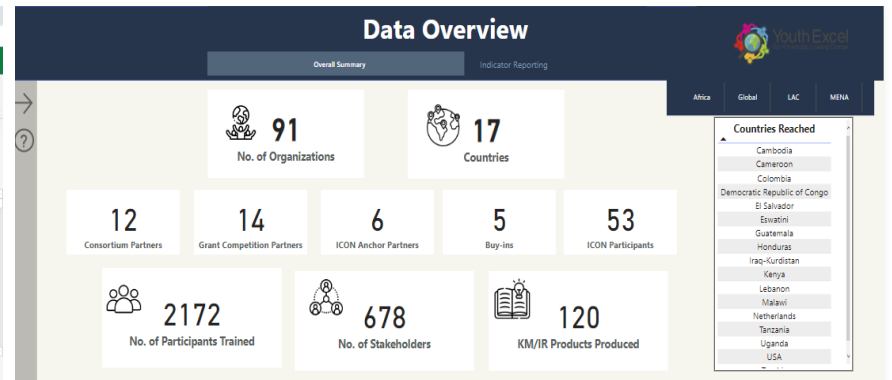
Data Overview

YouthExcel

Overall Summary

Indicator Reporting

Africa

Global

LAC

MENA

91
No. of Organizations

17
Countries

Countries Reached

| Countries Reached |
|---|
| Cambodia |
| Cameroon |
| Colombia |
| Democratic Republic of Congo |
| El Salvador |
| Eswatini |
| Guatemala |
| Honduras |
| Iraq-Kurdistan |
| Kenya |
| Lebanon |
| Malawi |
| Netherlands |
| Tanzania |
| Uganda |
| USA |

12
Consortium Partners

14
Grant Competition Partners

6
ICON Anchor Partners

5
Buy-ins

53
ICON Participants

2172
No. of Participants Trained

678
No. of Stakeholders

120
KM/IR Products Produced